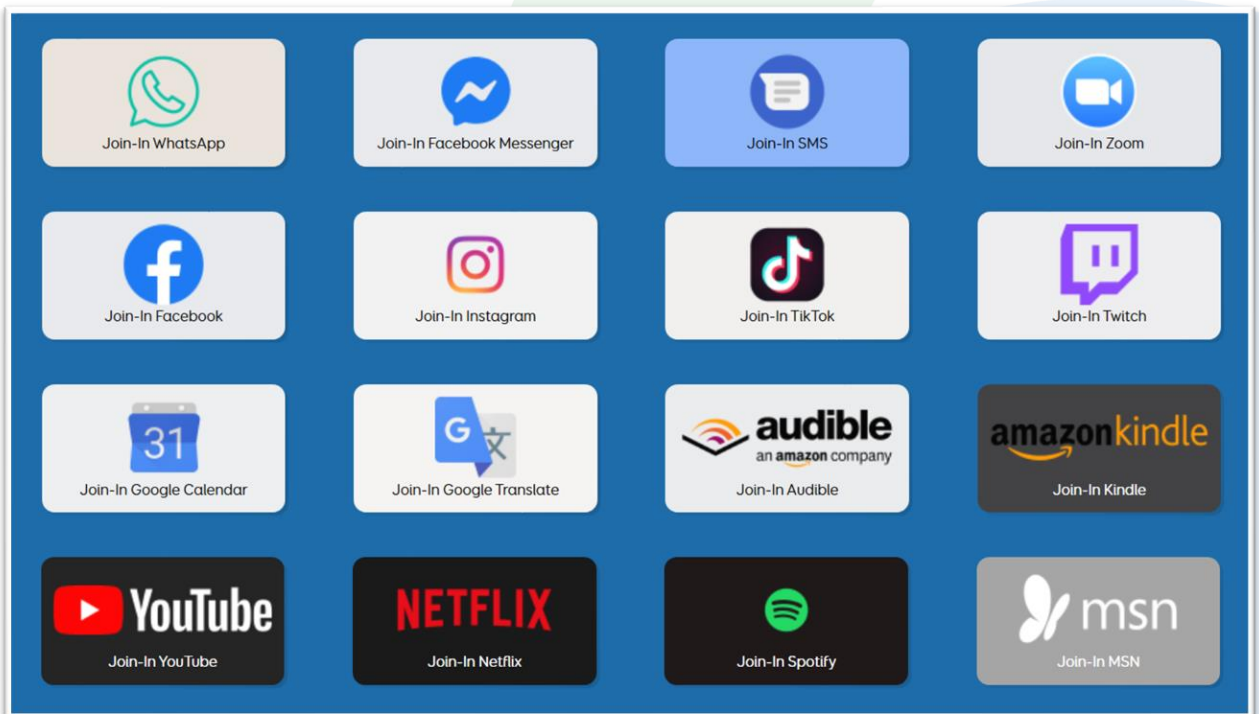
Join-In WhatsApp

Join-In Facebook Messenger

Join-In SMS

Join-In Zoom

Join-In Facebook

Join-In Instagram

Join-In TikTok

Join-In Twitch

31

Join-In Google Calendar

G 文

Join-In Google Translate

audible
an amazon company

Join-In Audible

amazonkindle

Join-In Kindle

YouTube

Join-In YouTube

NETFLIX

Join-In Netflix

Join-In Spotify

msn

Join-In MSN